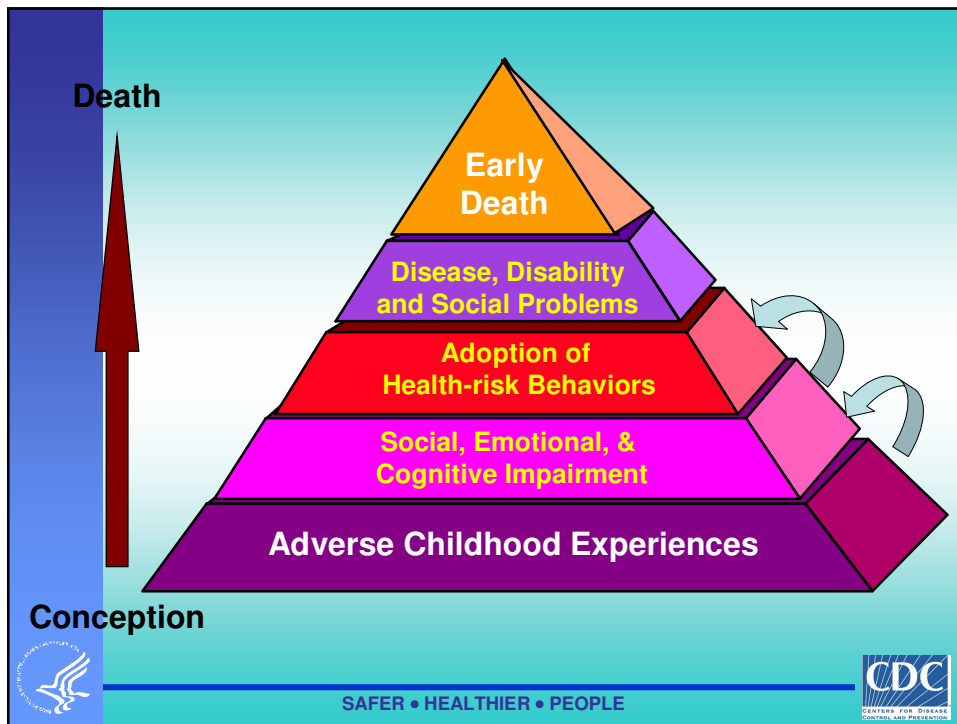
Death

Early Death

Disease, Disability and Social Problems

Adoption of Health-risk Behaviors

Social, Emotional, & Cognitive Impairment

Adverse Childhood Experiences

Conception

CDC
CENTERS FOR DISEASE CONTROL AND PREVENTION

SAFER • HEALTHIER • PEOPLE